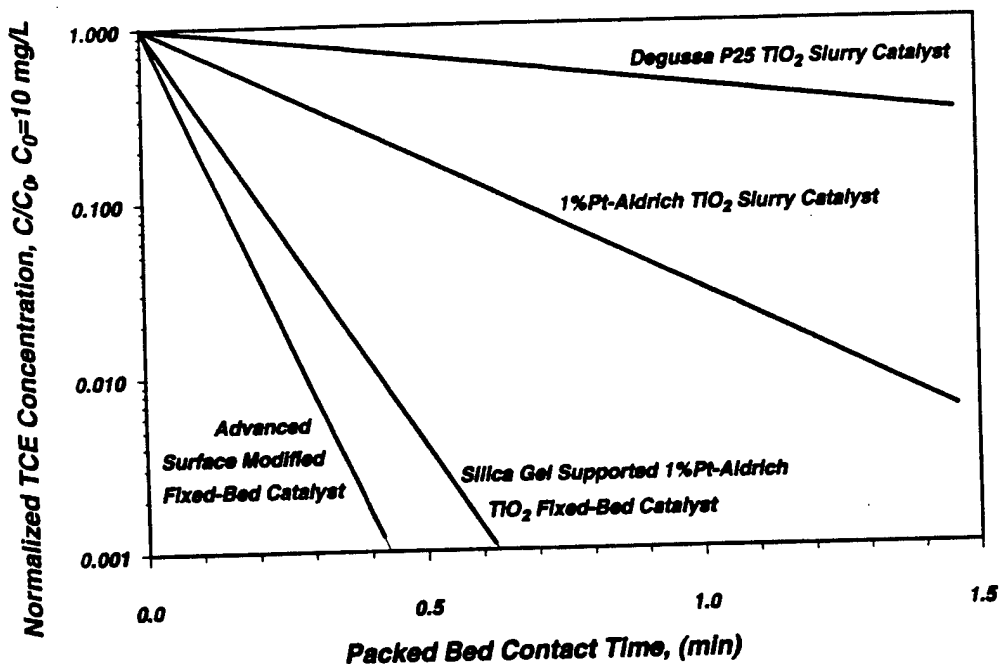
1.000

0.100

0.010

0.001

Normalized TCE Concentration, $C/C_0$, $C_0$=10 mg/L

Degussa P25 $TiO_2$ Slurry Catalyst

1%Pt-Aldrich $TiO_2$ Slurry Catalyst

Advanced Surface Modified Fixed-Bed Catalyst

Silica Gel Supported 1%Pt-Aldrich $TiO_2$ Fixed-Bed Catalyst

0.0

0.5

1.0

1.5

Packed Bed Contact Time, (min)